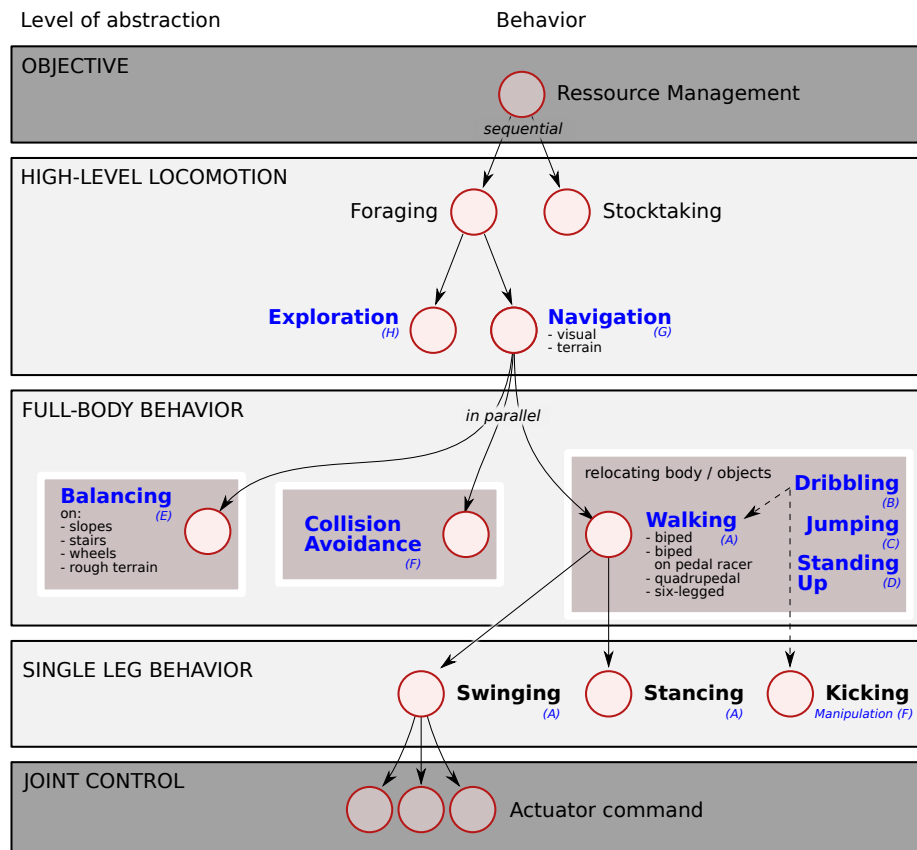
Level of abstraction

Behavior

OBJECTIVE

Ressource Management

sequential

HIGH-LEVEL LOCOMOTION

Foraging

Stocktaking

Exploration (H)

Navigation (G)
- visual
- terrain

FULL-BODY BEHAVIOR

in parallel

Balancing (E)
on:
- slopes
- stairs
- wheels
- rough terrain

Collision Avoidance (F)

relocating body / objects

Walking (A)
- biped
- biped on pedal racer
- quadrupedal
- six-legged

Dribbling (B)

Jumping (C)

Standing Up (D)

SINGLE LEG BEHAVIOR

Swinging (A)

Stancing (A)

Kicking
Manipulation (F)

JOINT CONTROL

Actuator command